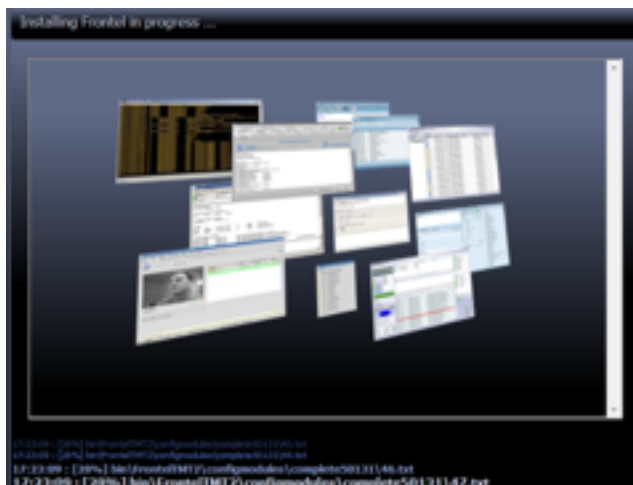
Installing Frontel in progress ...

17:23:09 : [38%] bin\Frontel\FMT3\configmodules\complete501311\46.txt
17:23:09 : [38%] bin\Frontel\FMT3\configmodules\complete501311\46.txt
17:23:09 : [38%] bin\frontelFMT3\configmodules\complete501311\46.txt
17:23:09 : [38%] bin\Frontel\FMT3\configmodules\complete501311\47.txt